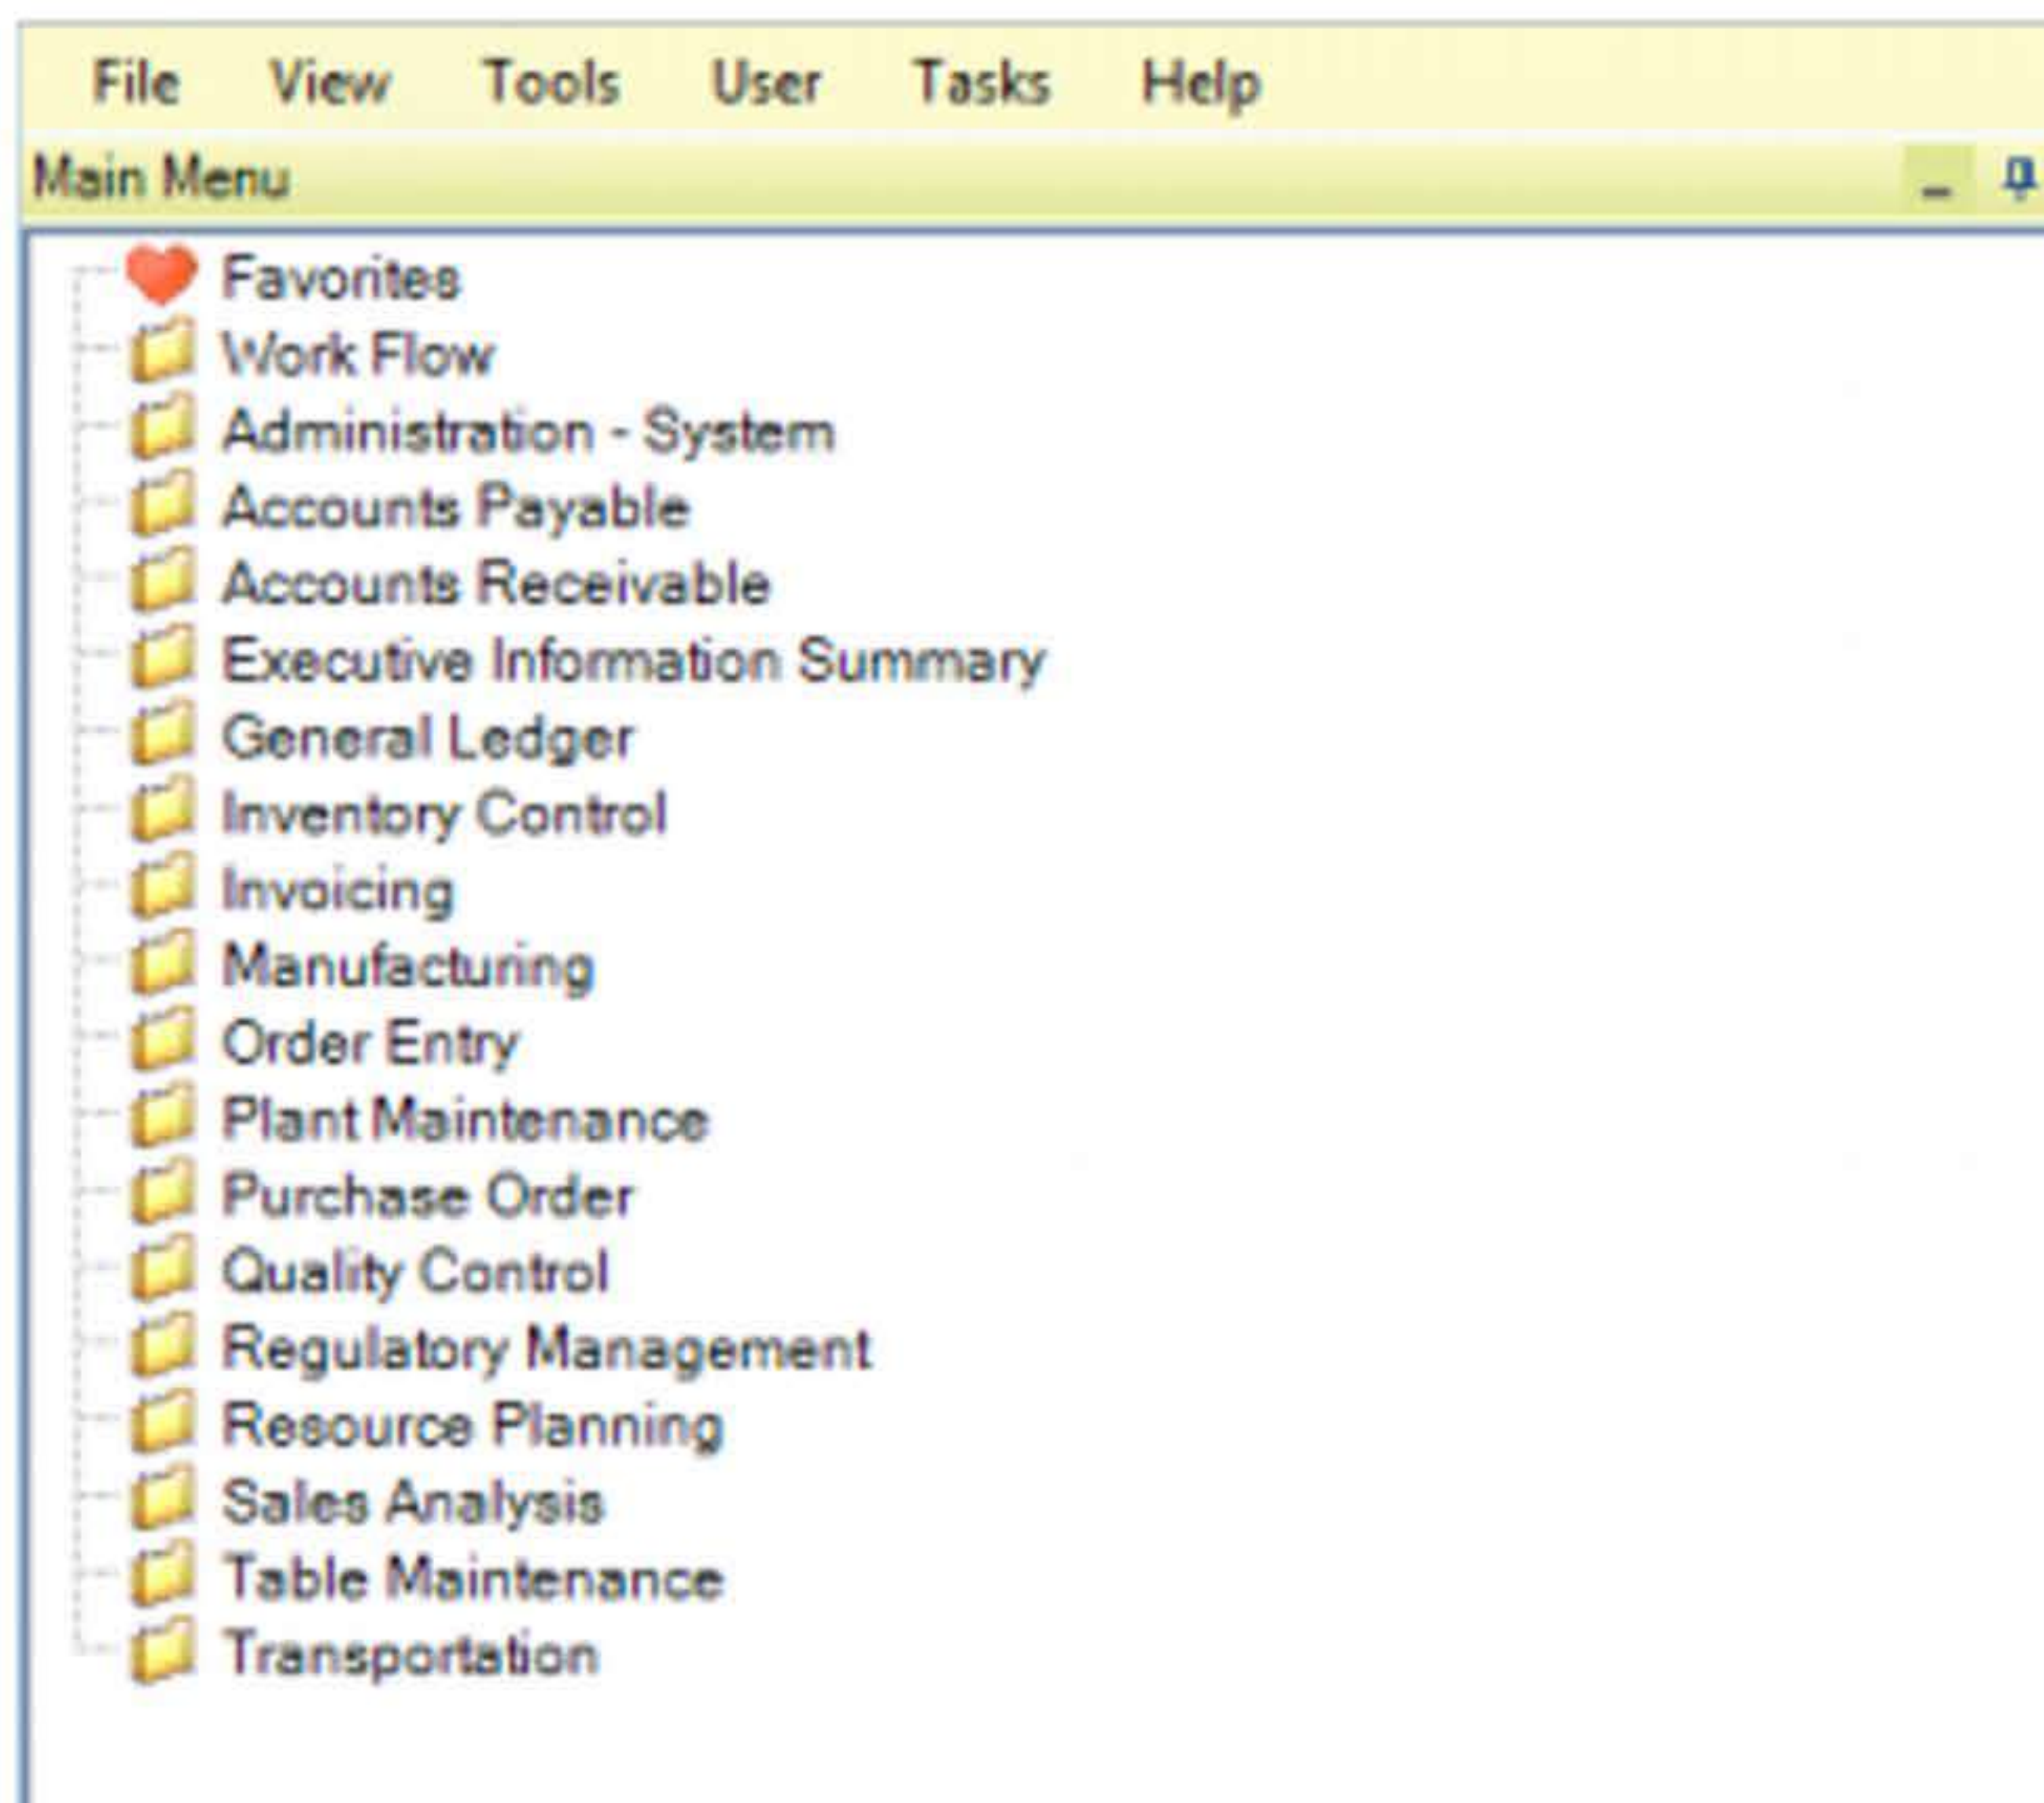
File View Tools User Tasks Help

Main Menu

Favorites
Work Flow
Administration - System
Accounts Payable
Accounts Receivable
Executive Information Summary
General Ledger
Inventory Control
Invoicing
Manufacturing
Order Entry
Plant Maintenance
Purchase Order
Quality Control
Regulatory Management
Resource Planning
Sales Analysis
Table Maintenance
Transportation